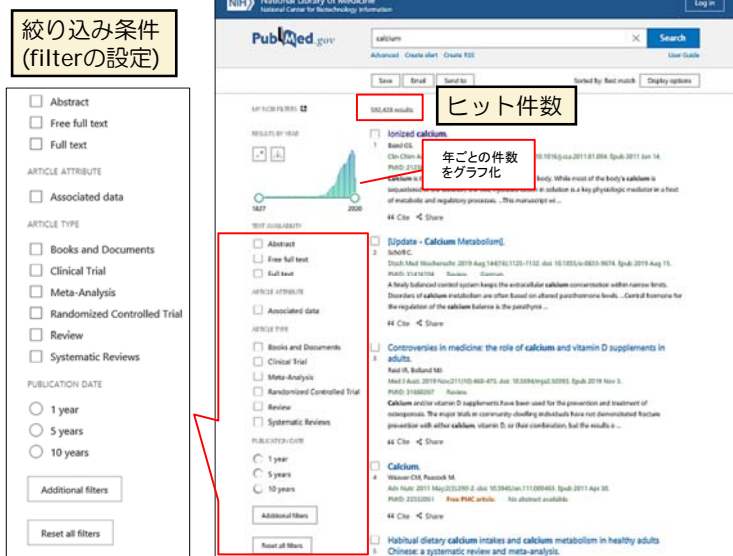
絞り込み条件
(filterの設定)

Abstract
Free full text
Full text

ARTICLE ATTRIBUTE

Associated data

ARTICLE TYPE

Books and Documents
Clinical Trial
Meta-Analysis
Randomized Controlled Trial
Review
Systematic Reviews

PUBLICATION DATE

1 year
5 years
10 years

Additional filters

Reset all filters

NIH National Library of Medicine
National Center for Biotechnology Information

Log in

PubMed.gov

calcium

Search

Advanced Create alert Create RSS

User Guide

Save Email Send to

Sorted by: Best match Display options

MY NCBI FILTERS

592,436 results

ヒット件数

RESULTS BY YEAR

1827 2020

年ごとの件数をグラフ化

Ionized calcium.
1 Baird GS.
Clin Chim Acta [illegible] 10.1016/j.cca.2011.01.004. Epub 2011 Jan 14.
PMID: 2123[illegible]
Calcium is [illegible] body. While most of the body's calcium is sequestered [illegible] solution is a key physiologic mediator in a host of metabolic and regulatory processes. ...This manuscript wi ...

Cite Share

TEXT AVAILABILITY

Abstract
Free full text
Full text

ARTICLE ATTRIBUTE

Associated data

ARTICLE TYPE

Books and Documents
Clinical Trial
Meta-Analysis
Randomized Controlled Trial
Review
Systematic Reviews

PUBLICATION DATE

1 year
5 years
10 years

Additional filters

Reset all filters

[Update - Calcium Metabolism].
2 Schöfl C.
Dtsch Med Wochenschr. 2019 Aug;144(16):1125-1132. doi: 10.1055/a-0833-9674. Epub 2019 Aug 15.
PMID: 31416104 Review. German.
A finely balanced control system keeps the extracellular calcium concentration within narrow limits. Disorders of calcium metabolism are often based on altered parathormone levels. ...Central hormone for the regulation of the calcium balance is the parathyroi ...

Cite Share

Controversies in medicine: the role of calcium and vitamin D supplements in adults.
3 Reid IR, Bolland MJ.
Med J Aust. 2019 Nov;211(10):468-473. doi: 10.5694/mja2.50393. Epub 2019 Nov 5.
PMID: 31680267 Review.
Calcium and/or vitamin D supplements have been used for the prevention and treatment of osteoporosis. The major trials in community-dwelling individuals have not demonstrated fracture prevention with either calcium, vitamin D, or their combination, but the results o ...

Cite Share

Calcium.
4 Weaver CM, Peacock M.
Adv Nutr. 2011 May;2(3):290-2. doi: 10.3945/an.111.000463. Epub 2011 Apr 30.
PMID: 22332061 Free PMC article. No abstract available.

Cite Share

Habitual dietary calcium intakes and calcium metabolism in healthy adults Chinese: a systematic review and meta-analysis.
5